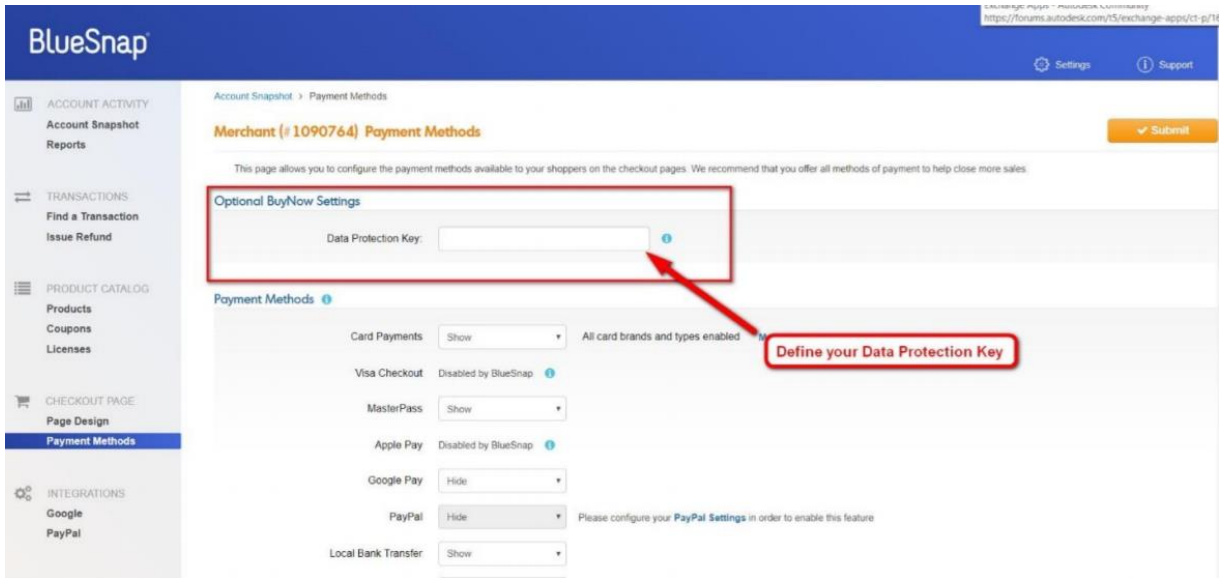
BlueSnap

Exchange Apps - Autodesk Community
https://forums.autodesk.com/t5/exchange-apps/ct-p/1

Settings
Support

ACCOUNT ACTIVITY
Account Snapshot
Reports

TRANSACTIONS
Find a Transaction
Issue Refund

PRODUCT CATALOG
Products
Coupons
Licenses

CHECKOUT PAGE
Page Design
Payment Methods

INTEGRATIONS
Google
PayPal

Account Snapshot > Payment Methods

Merchant (#1090764) Payment Methods

✔ Submit

This page allows you to configure the payment methods available to your shoppers on the checkout pages. We recommend that you offer all methods of payment to help close more sales.

Optional BuyNow Settings

Data Protection Key:

Payment Methods

Card Payments Show All card brands and types enabled M

Define your Data Protection Key

Visa Checkout Disabled by BlueSnap

MasterPass Show

Apple Pay Disabled by BlueSnap

Google Pay Hide

PayPal Hide Please configure your PayPal Settings in order to enable this feature

Local Bank Transfer Show